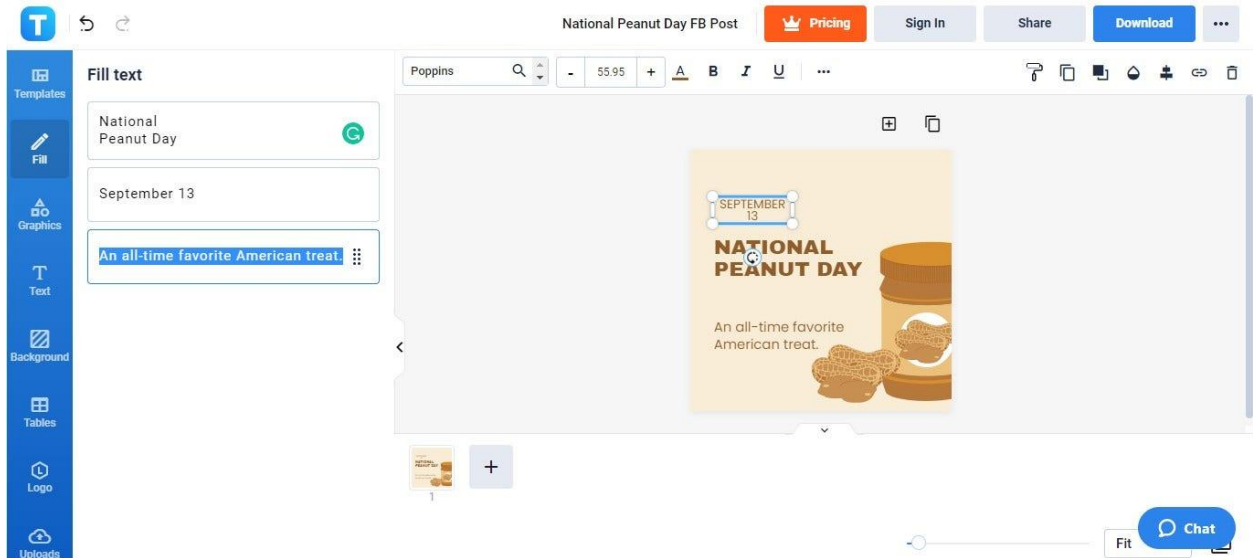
T

National Peanut Day FB Post

Pricing

Sign In

Share

Download

...

Templates

Fill

Graphics

Text

Background

Tables

Logo

Uploads

Fill text

National
Peanut Day

September 13

An all-time favorite American treat.

Poppins

-

55.95

+

A

B

I

U

...

SEPTEMBER
13

NATIONAL
PEANUT DAY

An all-time favorite
American treat.

1

+

Fit

Chat